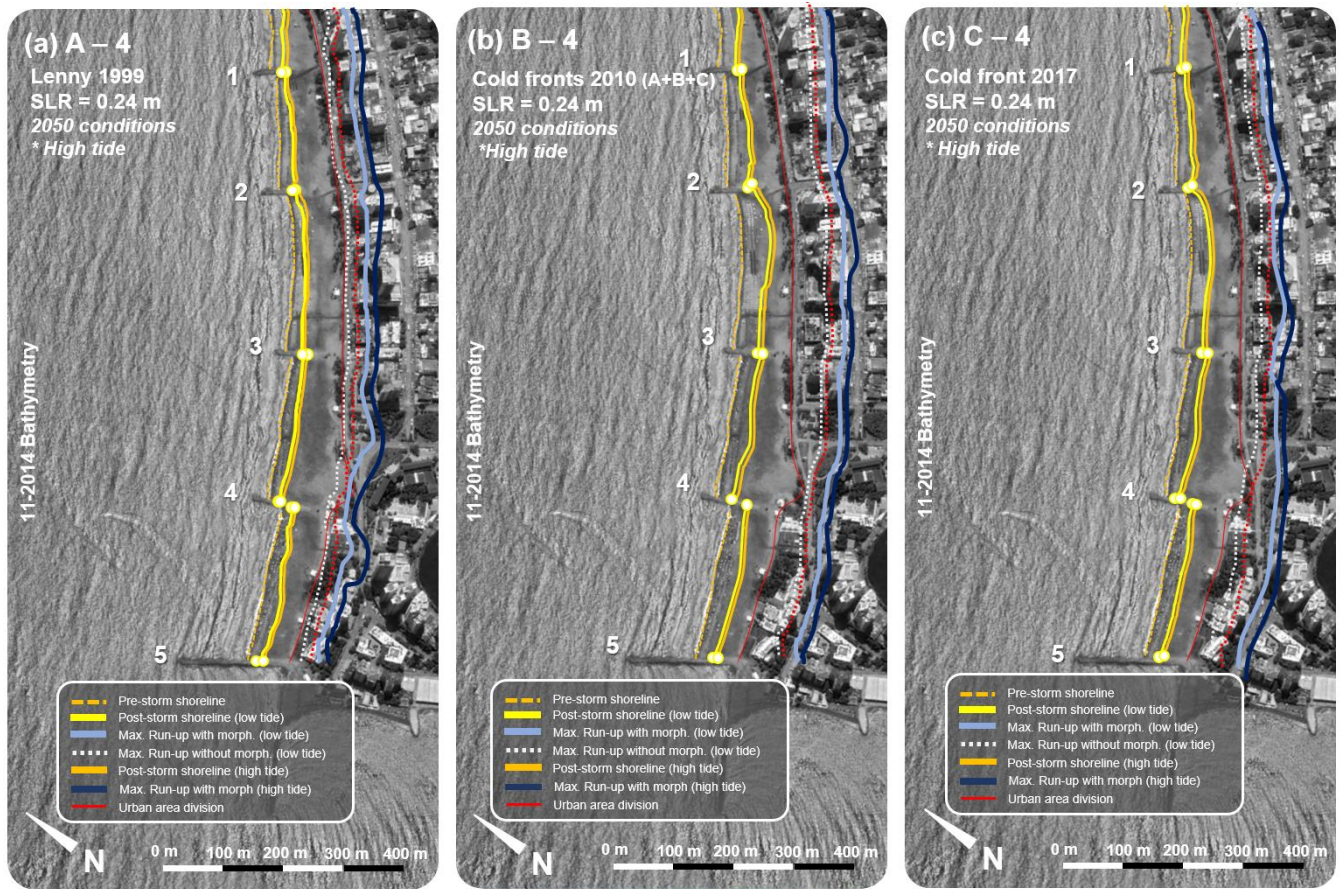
(a) A – 4
Lenny 1999
SLR = 0.24 m
2050 conditions
* High tide

1
2
3
4
5

11-2014 Bathymetry

Pre-storm shoreline
Post-storm shoreline (low tide)
Max. Run-up with morph. (low tide)
Max. Run-up without morph. (low tide)
Post-storm shoreline (high tide)
Max. Run-up with morph (high tide)
Urban area division

N
0 m 100 m 200 m 300 m 400 m

(b) B – 4
Cold fronts 2010 (A+B+C)
SLR = 0.24 m
2050 conditions
*High tide

1
2
3
4
5

11-2014 Bathymetry

Pre-storm shoreline
Post-storm shoreline (low tide)
Max. Run-up with morph. (low tide)
Max. Run-up without morph. (low tide)
Post-storm shoreline (high tide)
Max. Run-up with morph (high tide)
Urban area division

N
0 m 100 m 200 m 300 m 400 m

(c) C – 4
Cold front 2017
SLR = 0.24 m
2050 conditions
* High tide

1
2
3
4
5

11-2014 Bathymetry

Pre-storm shoreline
Post-storm shoreline (low tide)
Max. Run-up with morph. (low tide)
Max. Run-up without morph. (low tide)
Post-storm shoreline (high tide)
Max. Run-up with morph (high tide)
Urban area division

N
0 m 100 m 200 m 300 m 400 m